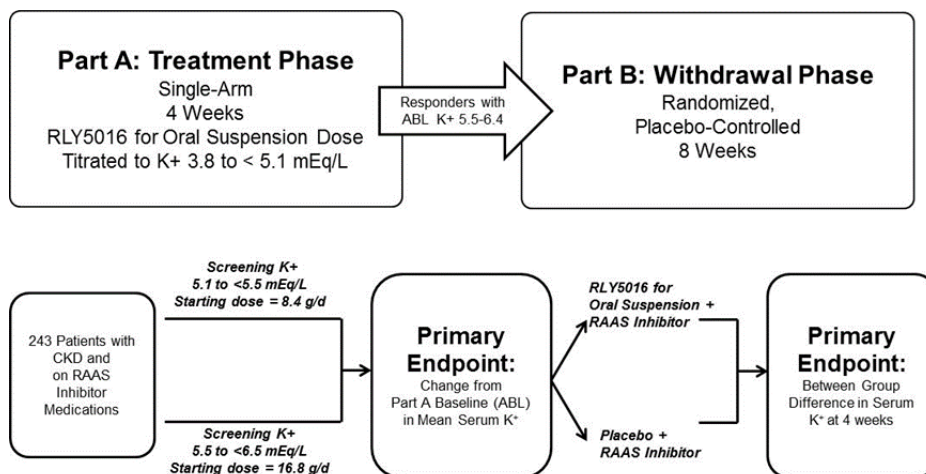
Part A: Treatment Phase
Single-Arm
4 Weeks
RLY5016 for Oral Suspension Dose Titrated to K+ 3.8 to < 5.1 mEq/L

Responders with ABL K+ 5.5-6.4

Part B: Withdrawal Phase
Randomized, Placebo-Controlled
8 Weeks

243 Patients with CKD and on RAAS Inhibitor Medications

Screening K+
5.1 to <5.5 mEq/L
Starting dose = 8.4 g/d

Screening K+
5.5 to <6.5 mEq/L
Starting dose = 16.8 g/d

Primary Endpoint:
Change from Part A Baseline (ABL) in Mean Serum K+

RLY5016 for Oral Suspension + RAAS Inhibitor

Placebo + RAAS Inhibitor

Primary Endpoint:
Between Group Difference in Serum K+ at 4 weeks